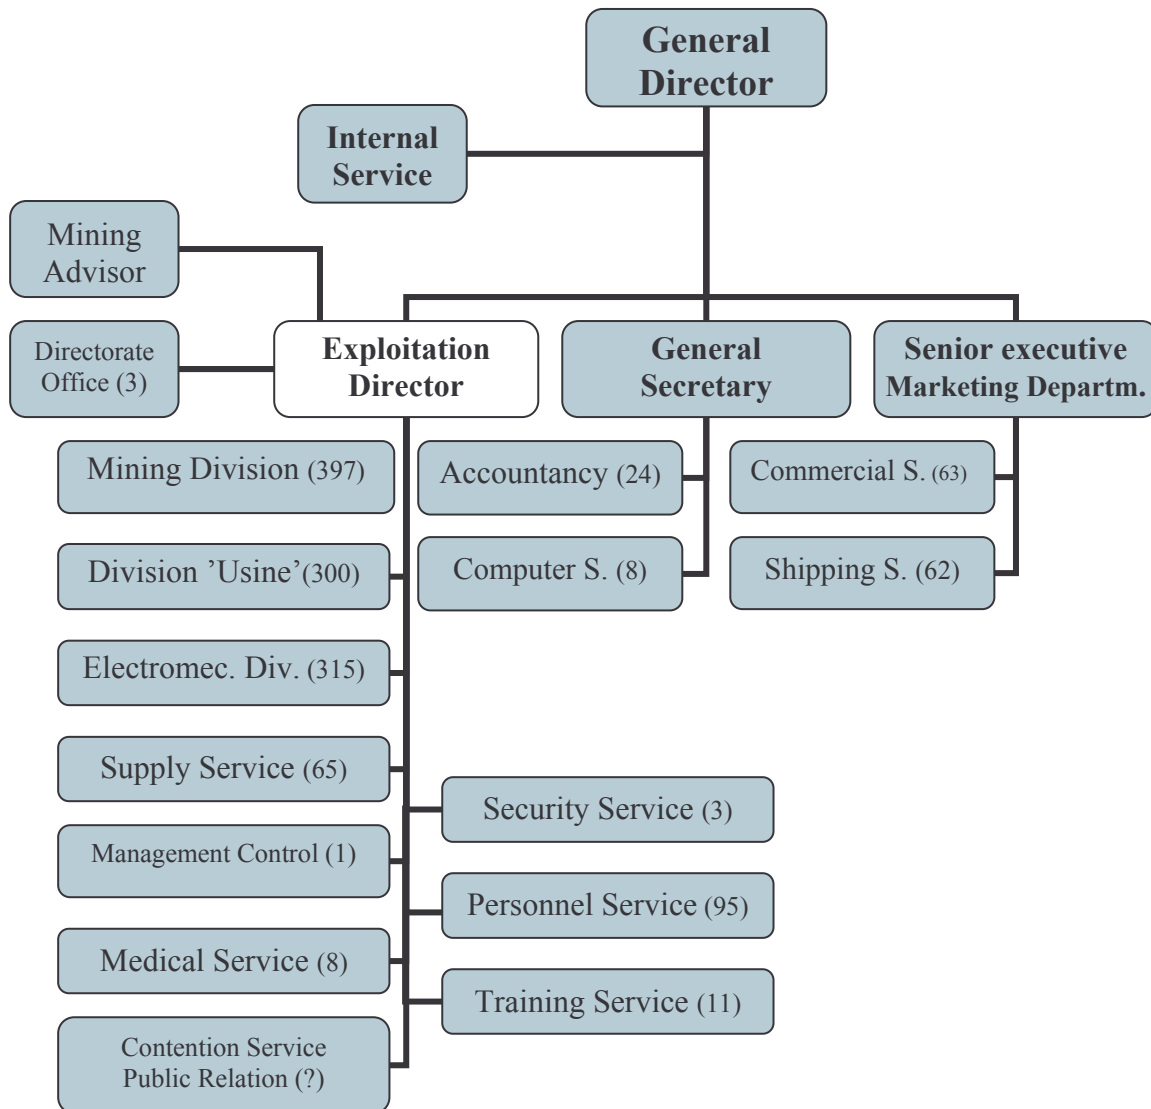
General Director

Internal Service

Mining Advisor

Directorate Office (3)

Exploitation Director

General Secretary

Senior executive Marketing Departm.

Mining Division (397)

Accountancy (24)

Commercial S. (63)

Division 'Usine'(300)

Computer S. (8)

Shipping S. (62)

Electromec. Div. (315)

Supply Service (65)

Security Service (3)

Management Control (1)

Personnel Service (95)

Medical Service (8)

Training Service (11)

Contention Service Public Relation (?)